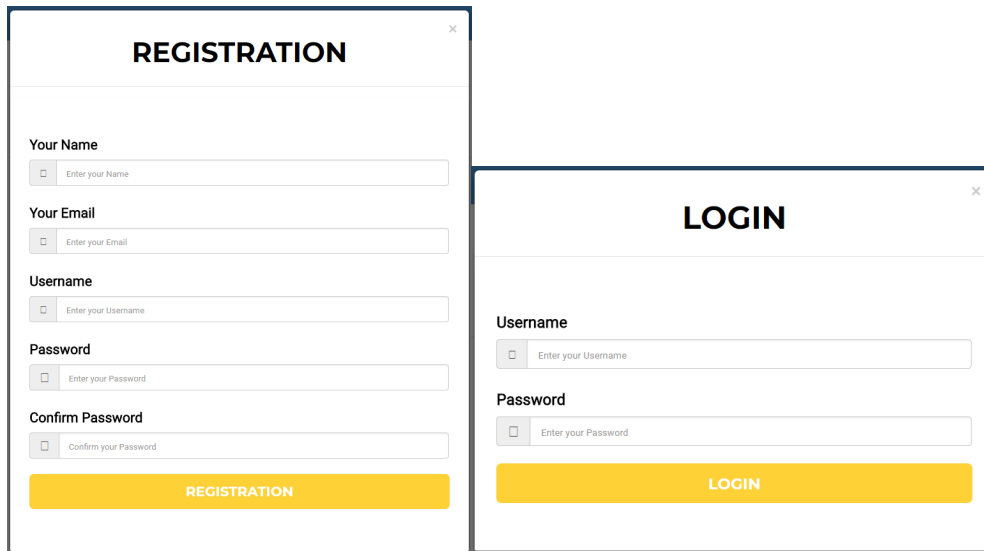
×

REGISTRATION

Your Name

Enter your Name

Your Email

Enter your Email

Username

Enter your Username

Password

Enter your Password

Confirm Password

Confirm your Password

REGISTRATION

×

LOGIN

Username

Enter your Username

Password

Enter your Password

LOGIN